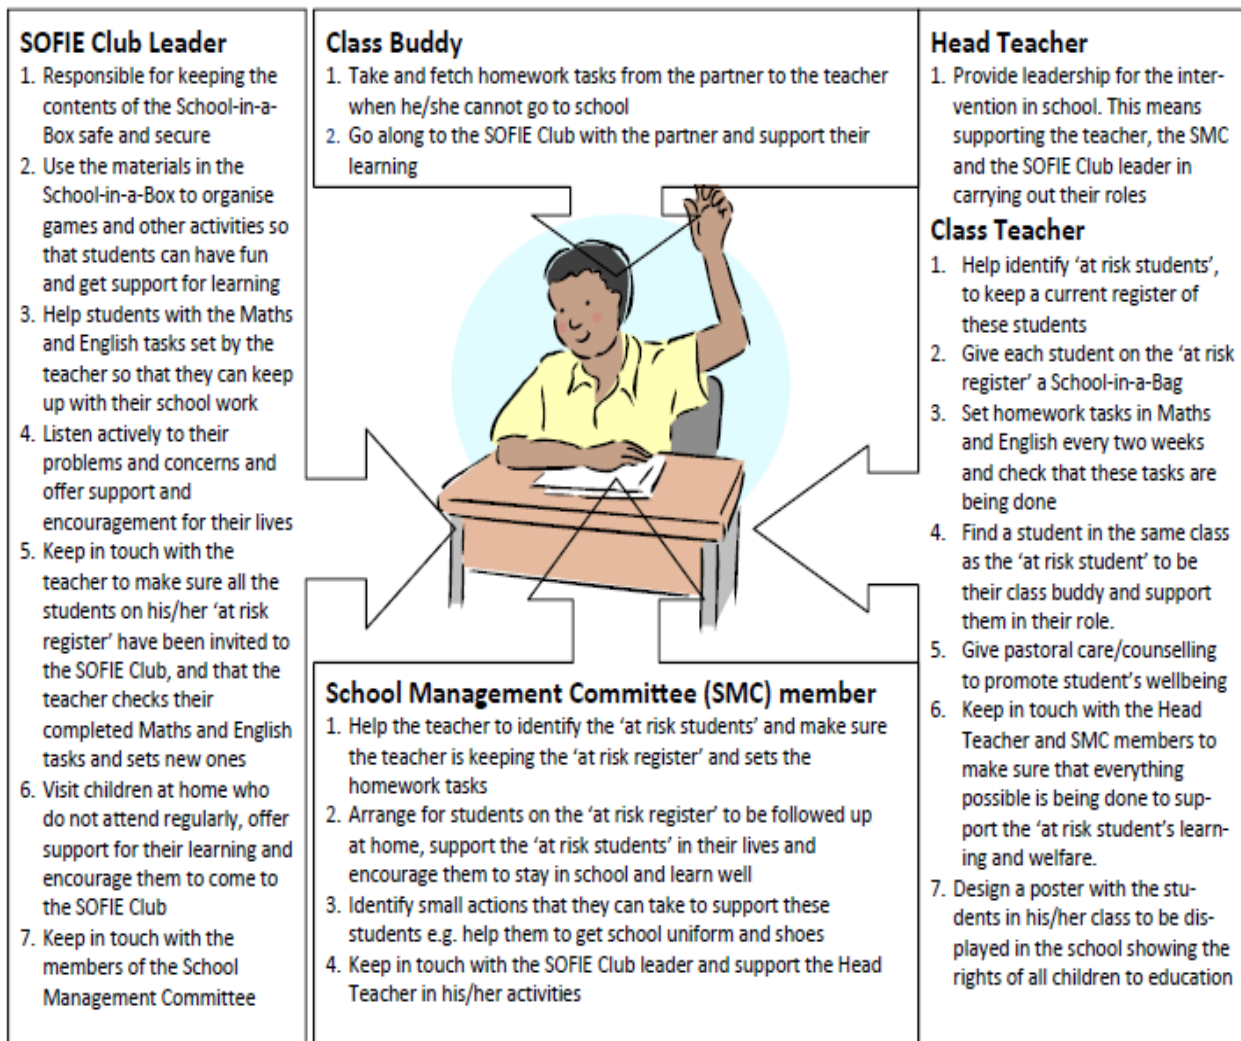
SOFIE Club Leader
1. Responsible for keeping the contents of the School-in-a-Box safe and secure
2. Use the materials in the School-in-a-Box to organise games and other activities so that students can have fun and get support for learning
3. Help students with the Maths and English tasks set by the teacher so that they can keep up with their school work
4. Listen actively to their problems and concerns and offer support and encouragement for their lives
5. Keep in touch with the teacher to make sure all the students on his/her 'at risk register' have been invited to the SOFIE Club, and that the teacher checks their completed Maths and English tasks and sets new ones
6. Visit children at home who do not attend regularly, offer support for their learning and encourage them to come to the SOFIE Club
7. Keep in touch with the members of the School Management Committee

Class Buddy
1. Take and fetch homework tasks from the partner to the teacher when he/she cannot go to school
2. Go along to the SOFIE Club with the partner and support their learning

Head Teacher
1. Provide leadership for the intervention in school. This means supporting the teacher, the SMC and the SOFIE Club leader in carrying out their roles

Class Teacher
1. Help identify 'at risk students', to keep a current register of these students
2. Give each student on the 'at risk register' a School-in-a-Bag
3. Set homework tasks in Maths and English every two weeks and check that these tasks are being done
4. Find a student in the same class as the 'at risk student' to be their class buddy and support them in their role.
5. Give pastoral care/counselling to promote student's wellbeing
6. Keep in touch with the Head Teacher and SMC members to make sure that everything possible is being done to support the 'at risk student's learning and welfare.
7. Design a poster with the students in his/her class to be displayed in the school showing the rights of all children to education

School Management Committee (SMC) member
1. Help the teacher to identify the 'at risk students' and make sure the teacher is keeping the 'at risk register' and sets the homework tasks
2. Arrange for students on the 'at risk register' to be followed up at home, support the 'at risk students' in their lives and encourage them to stay in school and learn well
3. Identify small actions that they can take to support these students e.g. help them to get school uniform and shoes
4. Keep in touch with the SOFIE Club leader and support the Head Teacher in his/her activities